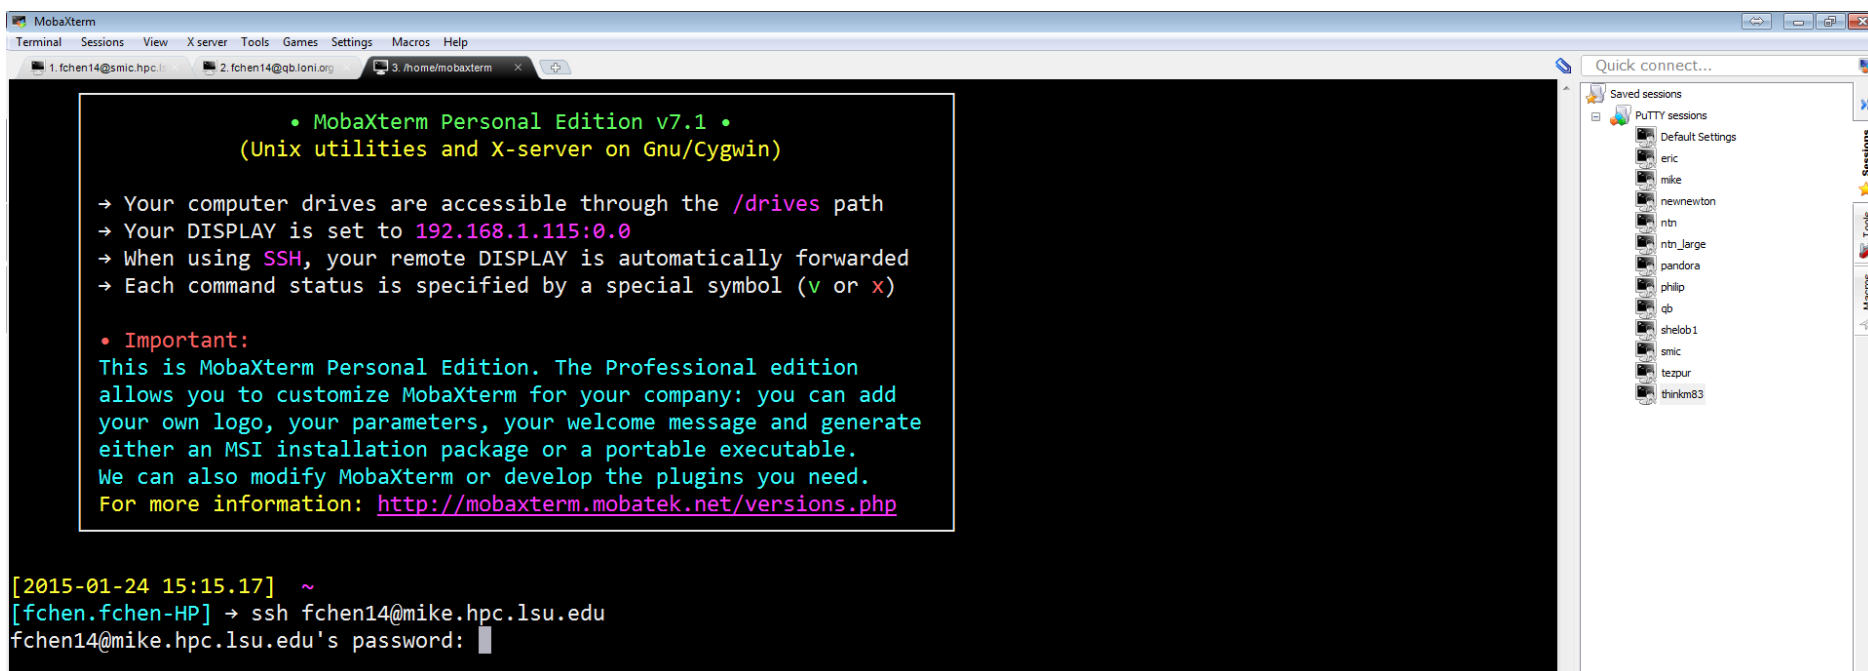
MobaXterm

Terminal Sessions View X server Tools Games Settings Macros Help

1. fchen14@smic.hpc.l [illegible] 2. fchen14@qb.loni.org 3. /home/mobaxterm

Quick connect...

• MobaXterm Personal Edition v7.1 •
(Unix utilities and X-server on Gnu/Cygwin)

→ Your computer drives are accessible through the /drives path
→ Your DISPLAY is set to 192.168.1.115:0.0
→ When using SSH, your remote DISPLAY is automatically forwarded
→ Each command status is specified by a special symbol (v or x)

• Important:
This is MobaXterm Personal Edition. The Professional edition allows you to customize MobaXterm for your company: you can add your own logo, your parameters, your welcome message and generate either an MSI installation package or a portable executable.
We can also modify MobaXterm or develop the plugins you need.
For more information: http://mobaxterm.mobatek.net/versions.php

[2015-01-24 15:15.17] ~
[fchen.fchen-HP] → ssh fchen14@mike.hpc.lsu.edu
fchen14@mike.hpc.lsu.edu's password:

Saved sessions
PuTTY sessions
Default Settings
eric
mike
newnewton
ntn
ntn_large
pandora
philip
qb
shelob1
smic
tezpur
thinkm83